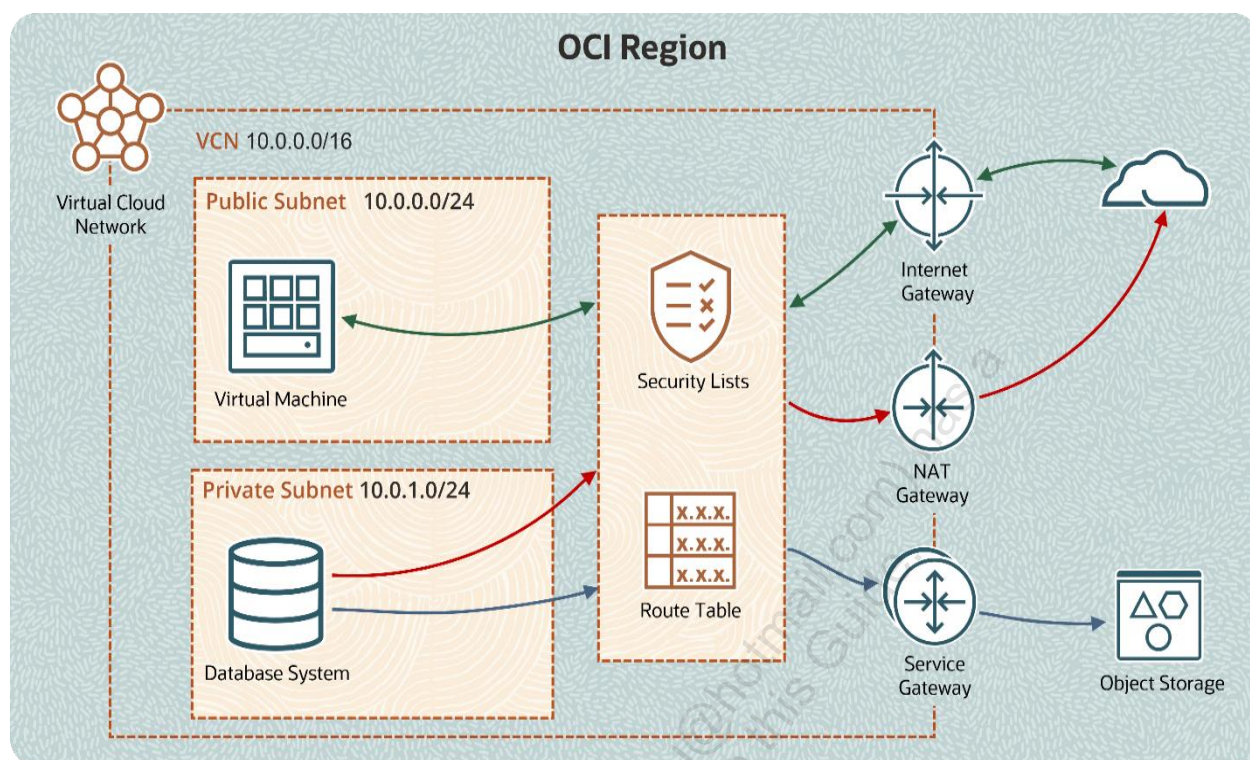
OCI Region

Virtual Cloud Network

VCN 10.0.0.0/16

Public Subnet 10.0.0.0/24

Virtual Machine

Private Subnet 10.0.1.0/24

Database System

Security Lists

x.x.x.
x.x.x.
x.x.x.

Route Table

Internet Gateway

NAT Gateway

Service Gateway

Object Storage

@hotmail.com) has a
this Guide